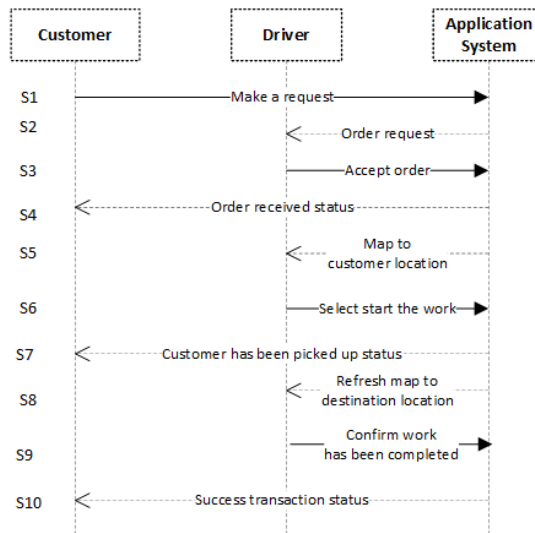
Customer

Driver

Application System

S1 Make a request

S2 Order request

S3 Accept order

S4 Order received status

S5 Map to customer location

S6 Select start the work

S7 Customer has been picked up status

S8 Refresh map to destination location

S9 Confirm work has been completed

S10 Success transaction status